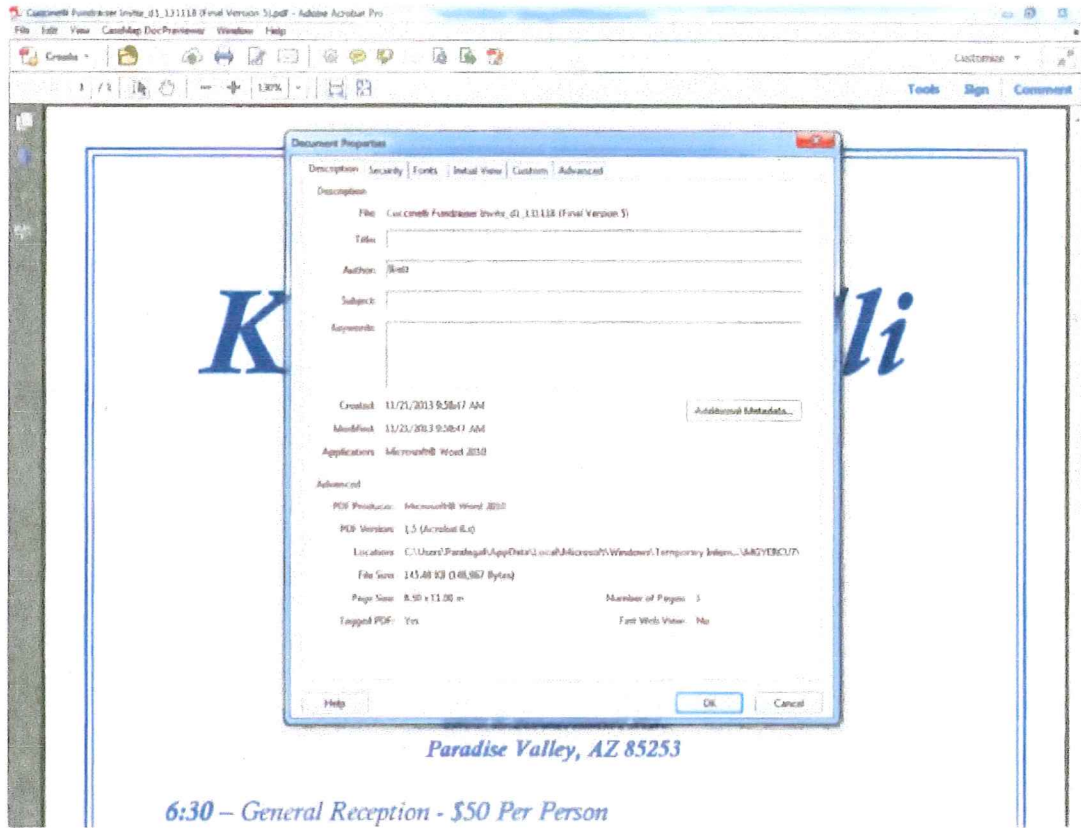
Cucconelli Fundraiser Invite_d1_131118 (Final Version 5).pdf - Adobe Acrobat Pro

File Edit View CaseMap DocPreviewer Window Help

Create

Customize

1 / 1 130%

Tools Sign Comment

Document Properties

Description Security Fonts Initial View Custom Advanced

Description

File: Cucconelli Fundraiser Invite_d1_131118 (Final Version 5)

Title:

Author: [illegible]

Subject:

Keywords:

Created: 11/21/2013 9:58:47 AM

Modified: 11/21/2013 9:58:47 AM

Application: Microsoft® Word 2010

Additional Metadata...

Advanced

PDF Producer: Microsoft® Word 2010

PDF Version: 1.5 (Acrobat 6.x)

Location: C:\Users\Paralegal\AppData\Local\Microsoft\Windows\Temporary Intern...\MGYERCU7\

File Size: 145.48 KB (148,967 Bytes)

Page Size: 8.50 x 11.00 in

Number of Pages: 1

Tagged PDF: Yes

Fast Web View: No

Help

OK

Cancel

K

lli

Paradise Valley, AZ 85253

6:30 – General Reception - $50 Per Person